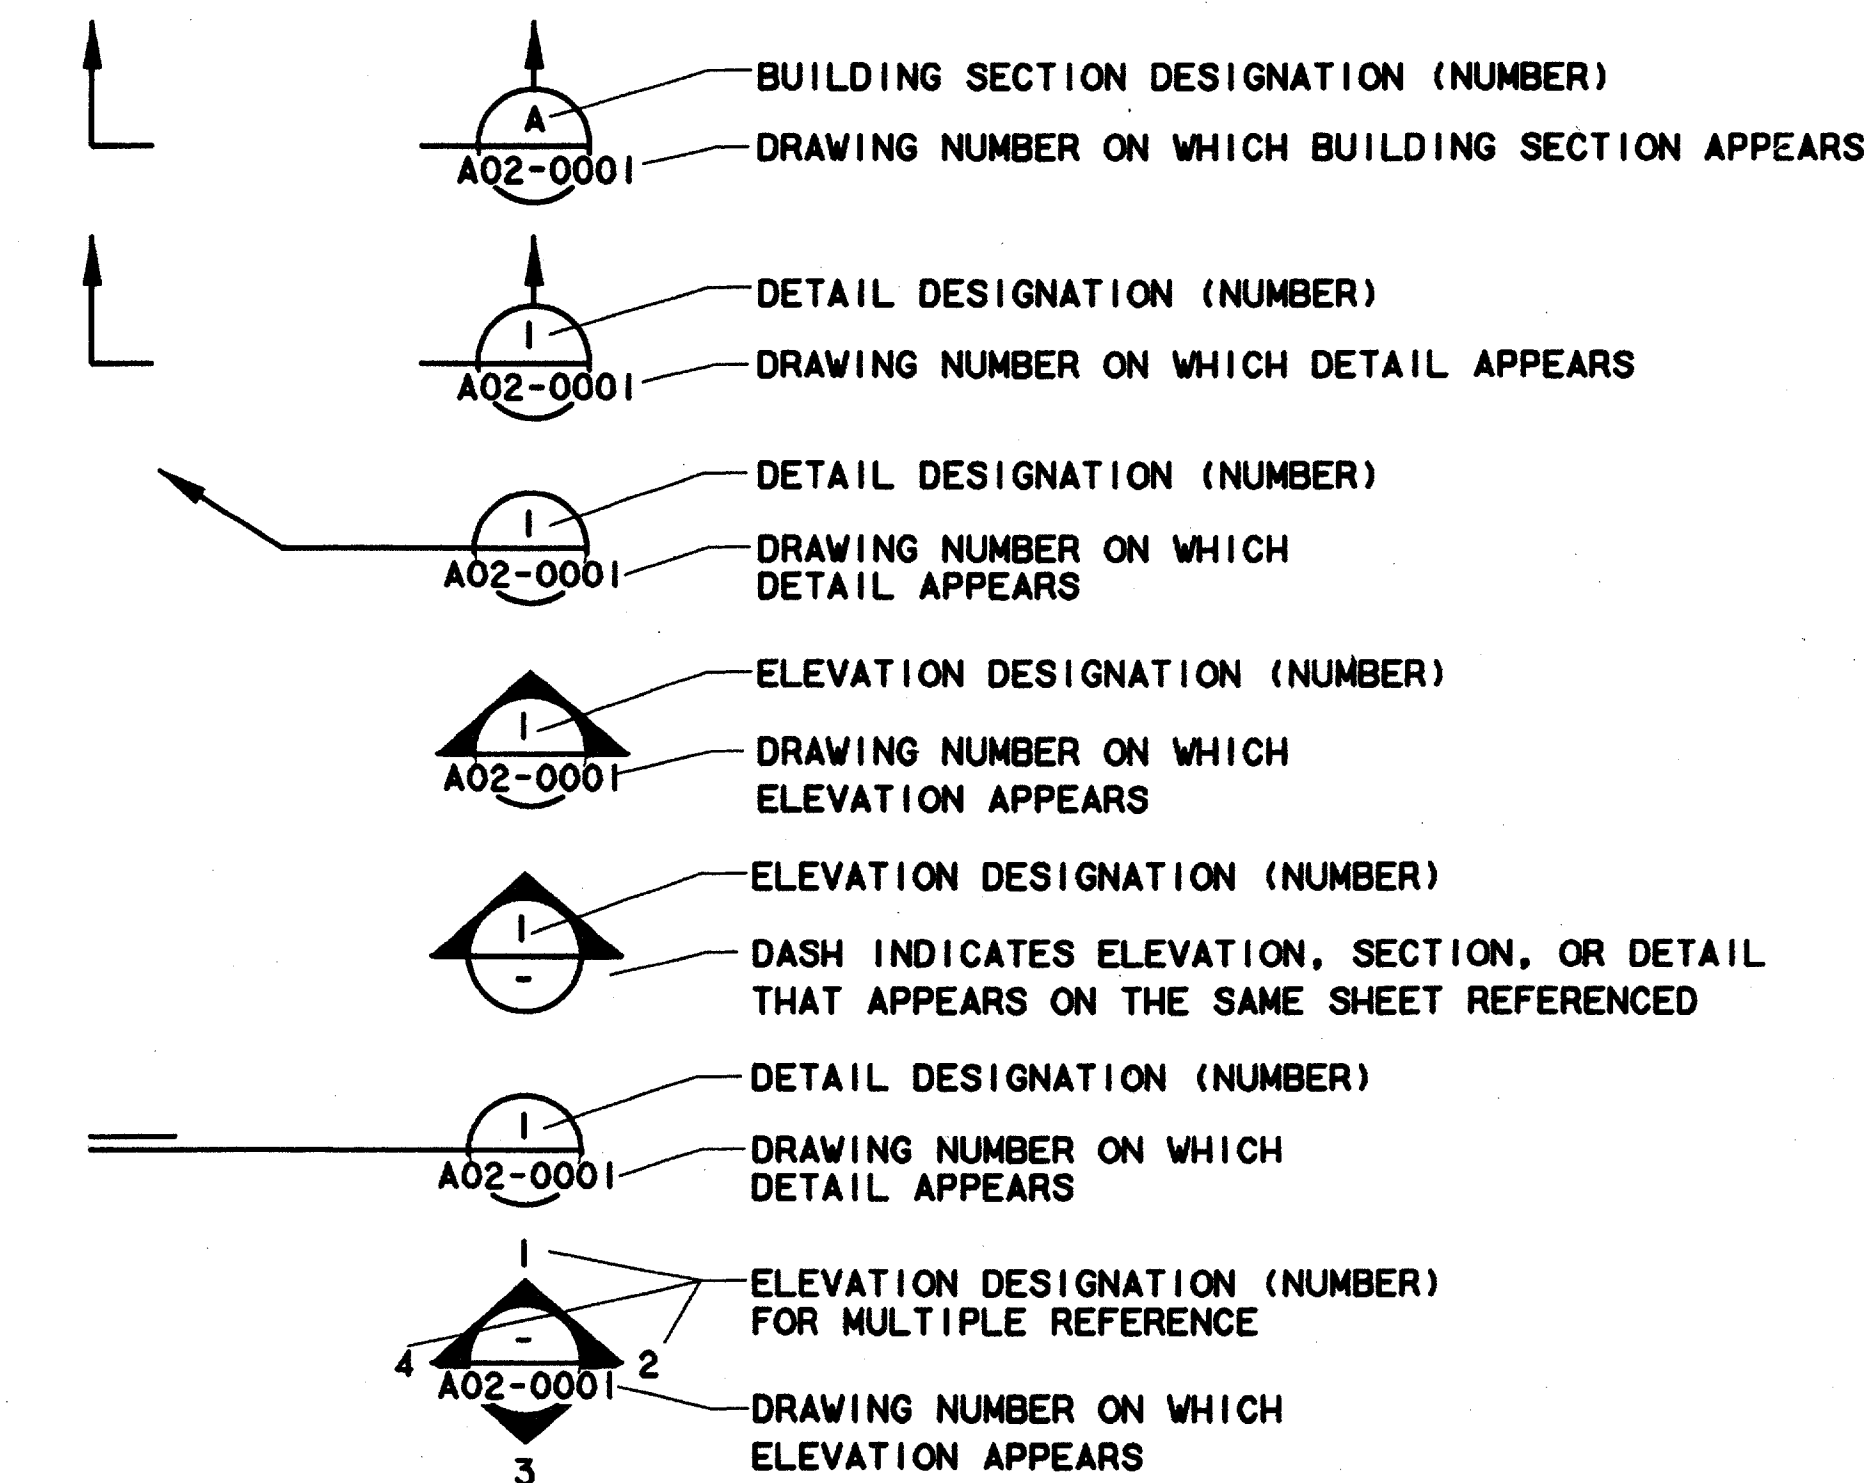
A
A02-0001
BUILDING SECTION DESIGNATION (NUMBER)
DRAWING NUMBER ON WHICH BUILDING SECTION APPEARS

1
A02-0001
DETAIL DESIGNATION (NUMBER)
DRAWING NUMBER ON WHICH DETAIL APPEARS

1
A02-0001
DETAIL DESIGNATION (NUMBER)
DRAWING NUMBER ON WHICH DETAIL APPEARS

1
A02-0001
ELEVATION DESIGNATION (NUMBER)
DRAWING NUMBER ON WHICH ELEVATION APPEARS

1
-
ELEVATION DESIGNATION (NUMBER)
DASH INDICATES ELEVATION, SECTION, OR DETAIL THAT APPEARS ON THE SAME SHEET REFERENCED

1
A02-0001
DETAIL DESIGNATION (NUMBER)
DRAWING NUMBER ON WHICH DETAIL APPEARS

1
-
4
2
A02-0001
3
ELEVATION DESIGNATION (NUMBER) FOR MULTIPLE REFERENCE
DRAWING NUMBER ON WHICH ELEVATION APPEARS